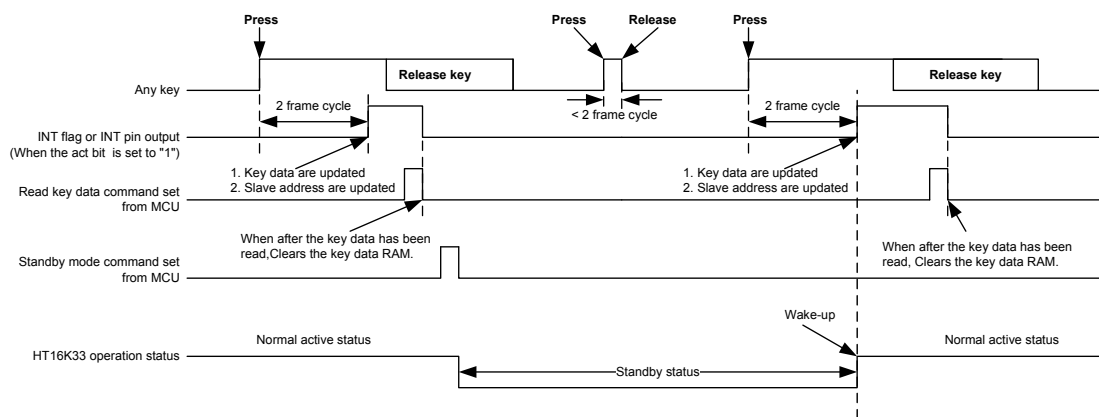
Press

Press

Release

Press

Any key

Release key

Release key

2 frame cycle

< 2 frame cycle

2 frame cycle

INT flag or INT pin output
(When the act bit is set to "1")

1. Key data are updated
2. Slave address are updated

1. Key data are updated
2. Slave address are updated

Read key data command set from MCU

When after the key data has been read,Clears the key data RAM.

When after the key data has been read, Clears the key data RAM.

Standby mode command set from MCU

Wake-up

HT16K33 operation status

Normal active status

Standby status

Normal active status